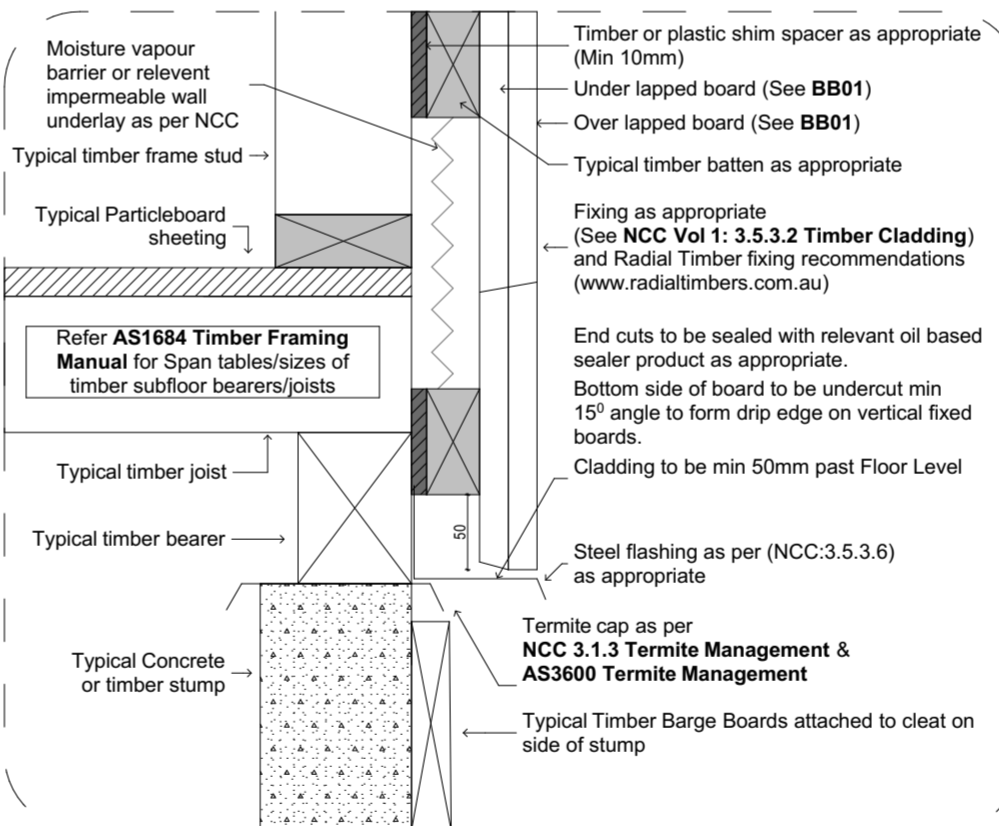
Moisture vapour barrier or relevent impermeable wall underlay as per NCC

Typical timber frame stud

Typical Particleboard sheeting

Refer **AS1684 Timber Framing Manual** for Span tables/sizes of timber subfloor bearers/joists

Typical timber joist

Typical timber bearer

Typical Concrete or timber stump

Timber or plastic shim spacer as appropriate (Min 10mm)

Under lapped board (See **BB01**)

Over lapped board (See **BB01**)

Typical timber batten as appropriate

Fixing as appropriate (See **NCC Vol 1: 3.5.3.2 Timber Cladding**) and Radial Timber fixing recommendations (www.radialtimbers.com.au)

End cuts to be sealed with relevant oil based sealer product as appropriate.

Bottom side of board to be undercut min $15^0$ angle to form drip edge on vertical fixed boards.

Cladding to be min 50mm past Floor Level

50

Steel flashing as per (NCC:3.5.3.6) as appropriate

Termite cap as per **NCC 3.1.3 Termite Management** & **AS3600 Termite Management**

Typical Timber Barge Boards attached to cleat on side of stump